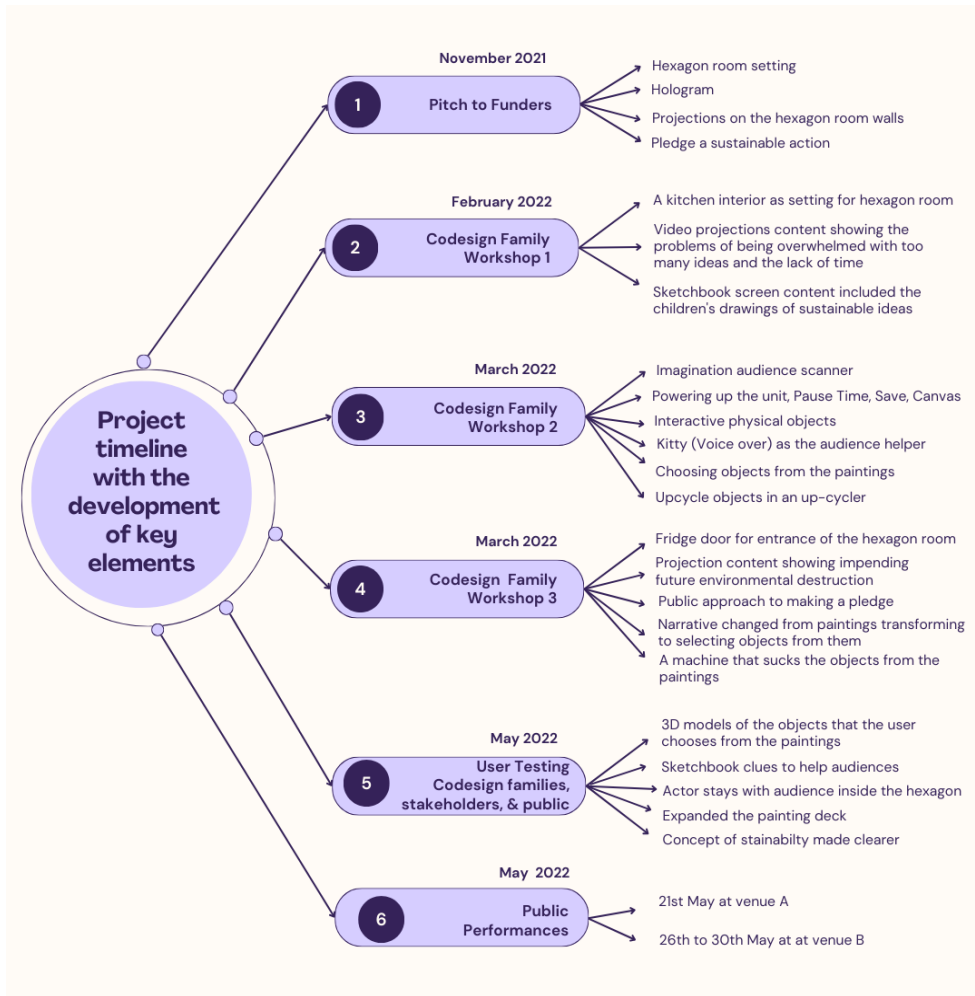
Project timeline with the development of key elements

November 2021

1 Pitch to Funders

Hexagon room setting
Hologram
Projections on the hexagon room walls
Pledge a sustainable action

February 2022

2 Codesign Family Workshop 1

A kitchen interior as setting for hexagon room
Video projections content showing the problems of being overwhelmed with too many ideas and the lack of time
Sketchbook screen content included the children's drawings of sustainable ideas

March 2022

3 Codesign Family Workshop 2

Imagination audience scanner
Powering up the unit, Pause Time, Save, Canvas
Interactive physical objects
Kitty (Voice over) as the audience helper
Choosing objects from the paintings
Upcycle objects in an up-cycler

March 2022

4 Codesign Family Workshop 3

Fridge door for entrance of the hexagon room
Projection content showing impending future environmental destruction
Public approach to making a pledge
Narrative changed from paintings transforming to selecting objects from them
A machine that sucks the objects from the paintings

May 2022

5 User Testing Codesign families, stakeholders, & public

3D models of the objects that the user chooses from the paintings
Sketchbook clues to help audiences
Actor stays with audience inside the hexagon
Expanded the painting deck
Concept of stainabilty made clearer

May 2022

6 Public Performances

21st May at venue A
26th to 30th May at at venue B